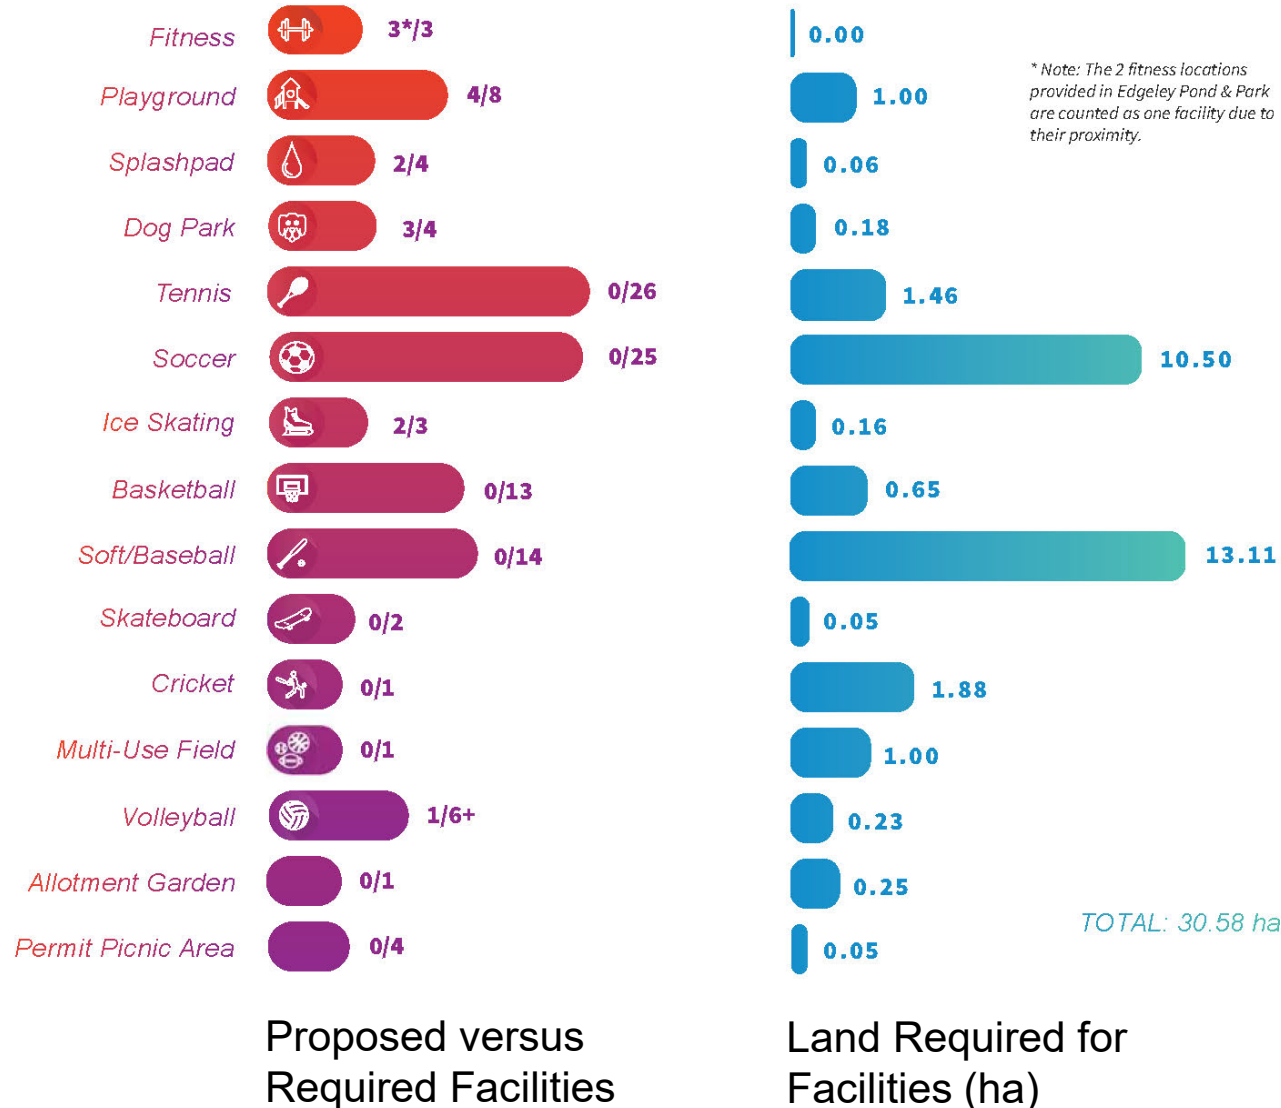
| Facility | Proposed/Required | Land Required (ha) |
|---|---|---|
| Fitness | 3*/3 | 0.00 |
| Playground | 4/8 | 1.00 |
| Splashpad | 2/4 | 0.06 |
| Dog Park | 3/4 | 0.18 |
| Tennis | 0/26 | 1.46 |
| Soccer | 0/25 | 10.50 |
| Ice Skating | 2/3 | 0.16 |
| Basketball | 0/13 | 0.65 |
| Soft/Baseball | 0/14 | 13.11 |
| Skateboard | 0/2 | 0.05 |
| Cricket | 0/1 | 1.88 |
| Multi-Use Field | 0/1 | 1.00 |
| Volleyball | 1/6+ | 0.23 |
| Allotment Garden | 0/1 | 0.25 |
| Permit Picnic Area | 0/4 | 0.05 |

* Note: The 2 fitness locations provided in Edgeley Pond & Park are counted as one facility due to their proximity.

TOTAL: 30.58 ha

Proposed versus Required Facilities

Land Required for Facilities (ha)